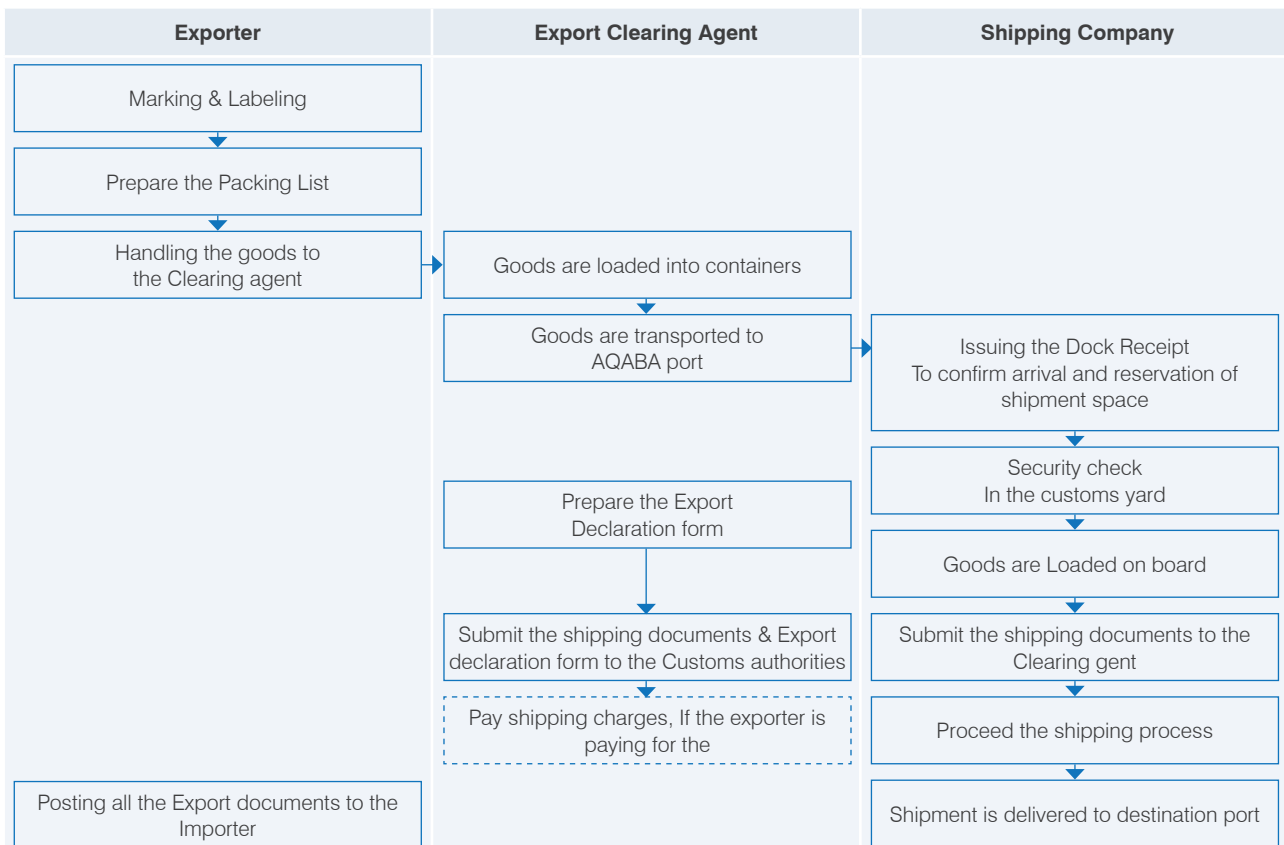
Exporter

Marking & Labeling

Prepare the Packing List

Handling the goods to the Clearing agent

Posting all the Export documents to the Importer

Export Clearing Agent

Goods are loaded into containers

Goods are transported to AQABA port

Prepare the Export Declaration form

Submit the shipping documents & Export declaration form to the Customs authorities

Pay shipping charges, If the exporter is paying for the

Shipping Company

Issuing the Dock Receipt To confirm arrival and reservation of shipment space

Security check In the customs yard

Goods are Loaded on board

Submit the shipping documents to the Clearing gent

Proceed the shipping process

Shipment is delivered to destination port